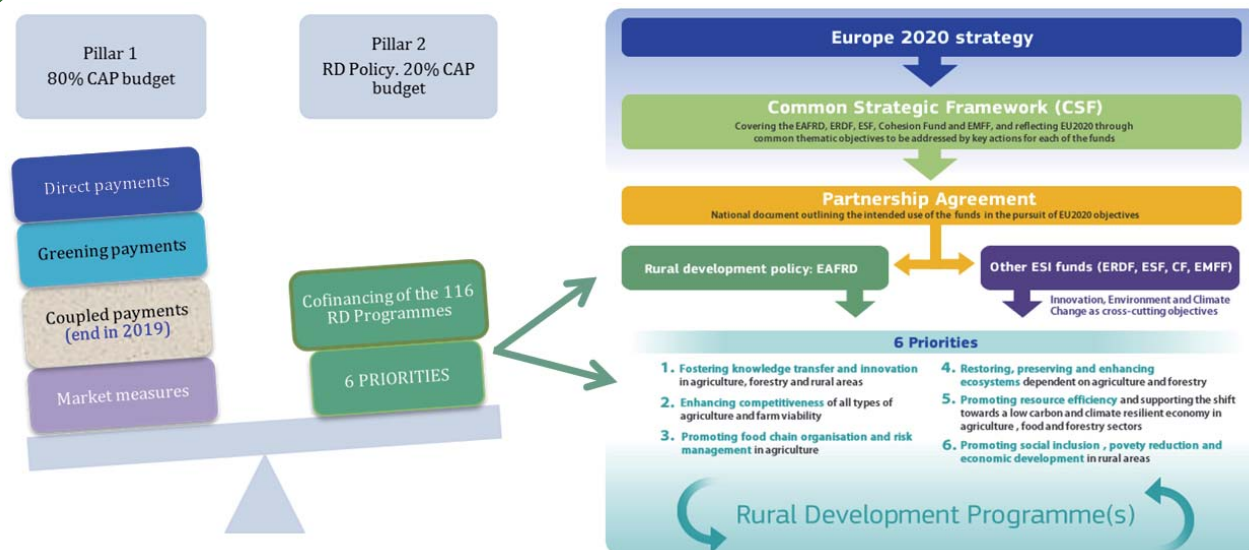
Pillar 1
80% CAP budget

Pillar 2
RD Policy. 20% CAP budget

Direct payments

Greening payments

Coupled payments (end in 2019)

Market measures

Cofinancing of the 116 RD Programmes

6 PRIORITIES

Europe 2020 strategy

Common Strategic Framework (CSF)
Covering the EAFRD, ERDF, ESF, Cohesion Fund and EMFF, and reflecting EU2020 through common thematic objectives to be addressed by key actions for each of the funds

Partnership Agreement
National document outlining the intended use of the funds in the pursuit of EU2020 objectives

Rural development policy: EAFRD

Other ESI funds (ERDF, ESF, CF, EMFF)

Innovation, Environment and Climate Change as cross-cutting objectives

6 Priorities

1. Fostering knowledge transfer and innovation in agriculture, forestry and rural areas

2. Enhancing competitiveness of all types of agriculture and farm viability

3. Promoting food chain organisation and risk management in agriculture

4. Restoring, preserving and enhancing ecosystems dependent on agriculture and forestry

5. Promoting resource efficiency and supporting the shift towards a low carbon and climate resilient economy in agriculture , food and forestry sectors

6. Promoting social inclusion , povety reduction and economic development in rural areas

Rural Development Programme(s)